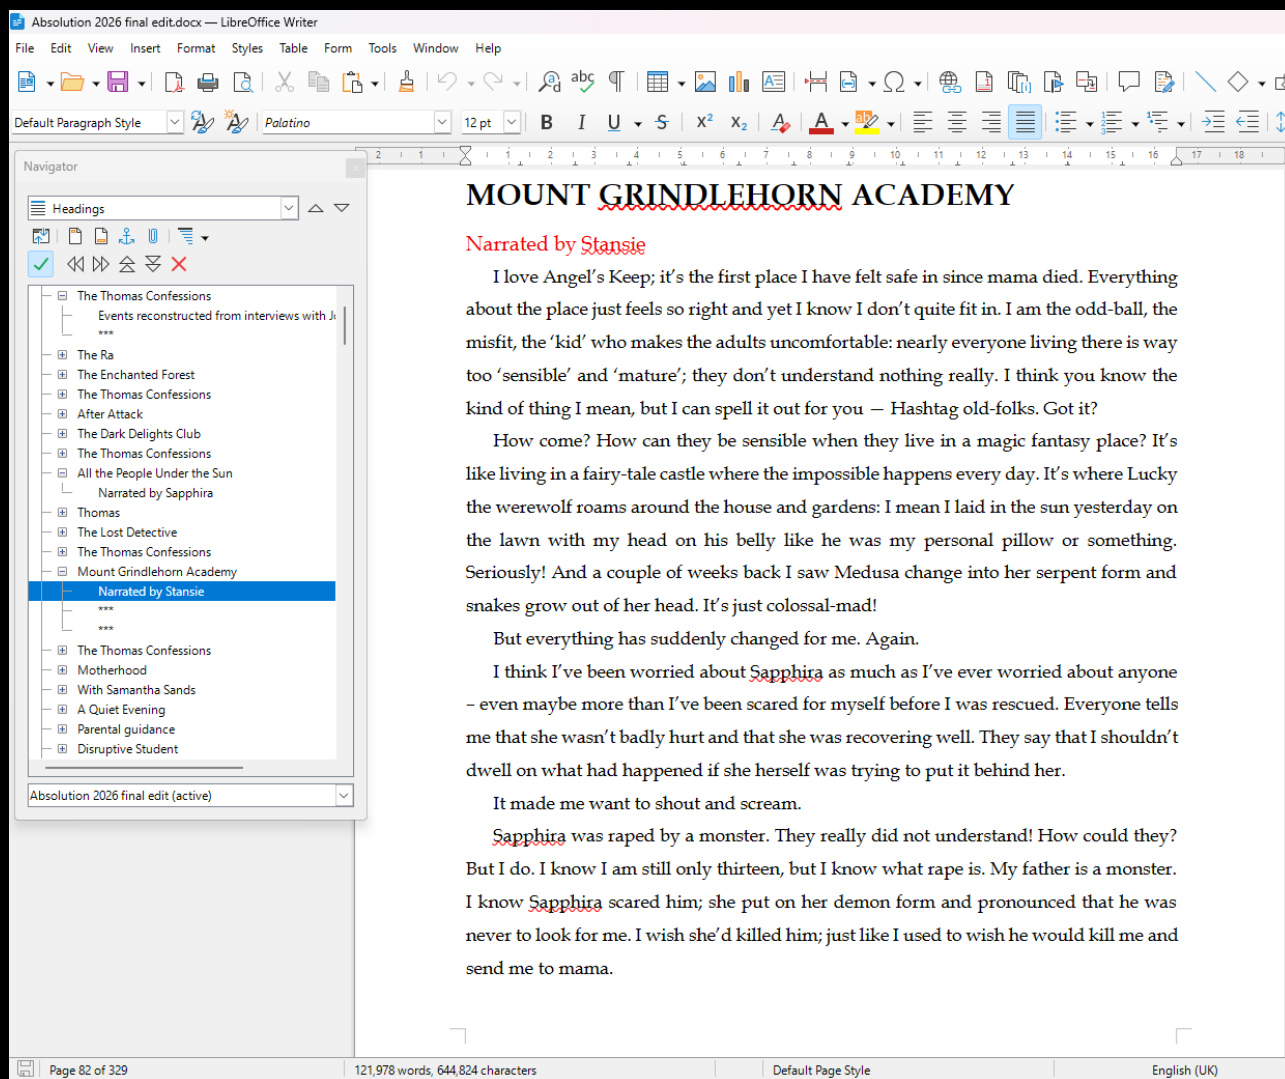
Absolution 2026 final edit.docx — LibreOffice Writer

File Edit View Insert Format Styles Table Form Tools Window Help

Default Paragraph Style

Palatino

12 pt

Navigator

Headings

The Thomas Confessions
Events reconstructed from interviews with J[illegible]
***
The Ra
The Enchanted Forest
The Thomas Confessions
After Attack
The Dark Delights Club
The Thomas Confessions
All the People Under the Sun
Narrated by Sapphira
Thomas
The Lost Detective
The Thomas Confessions
Mount Grindlehorn Academy
Narrated by Stansie
***
***
The Thomas Confessions
Motherhood
With Samantha Sands
A Quiet Evening
Parental guidance
Disruptive Student

Absolution 2026 final edit (active)

MOUNT GRINDLEHORN ACADEMY

Narrated by Stansie

I love Angel's Keep; it's the first place I have felt safe in since mama died. Everything about the place just feels so right and yet I know I don't quite fit in. I am the odd-ball, the misfit, the 'kid' who makes the adults uncomfortable: nearly everyone living there is way too 'sensible' and 'mature'; they don't understand nothing really. I think you know the kind of thing I mean, but I can spell it out for you — Hashtag old-folks. Got it?

How come? How can they be sensible when they live in a magic fantasy place? It's like living in a fairy-tale castle where the impossible happens every day. It's where Lucky the werewolf roams around the house and gardens: I mean I laid in the sun yesterday on the lawn with my head on his belly like he was my personal pillow or something. Seriously! And a couple of weeks back I saw Medusa change into her serpent form and snakes grow out of her head. It's just colossal-mad!

But everything has suddenly changed for me. Again.

I think I've been worried about Sapphira as much as I've ever worried about anyone – even maybe more than I've been scared for myself before I was rescued. Everyone tells me that she wasn't badly hurt and that she was recovering well. They say that I shouldn't dwell on what had happened if she herself was trying to put it behind her.

It made me want to shout and scream.

Sapphira was raped by a monster. They really did not understand! How could they? But I do. I know I am still only thirteen, but I know what rape is. My father is a monster. I know Sapphira scared him; she put on her demon form and pronounced that he was never to look for me. I wish she'd killed him; just like I used to wish he would kill me and send me to mama.

Page 82 of 329 | 121,978 words, 644,824 characters | Default Page Style | English (UK)